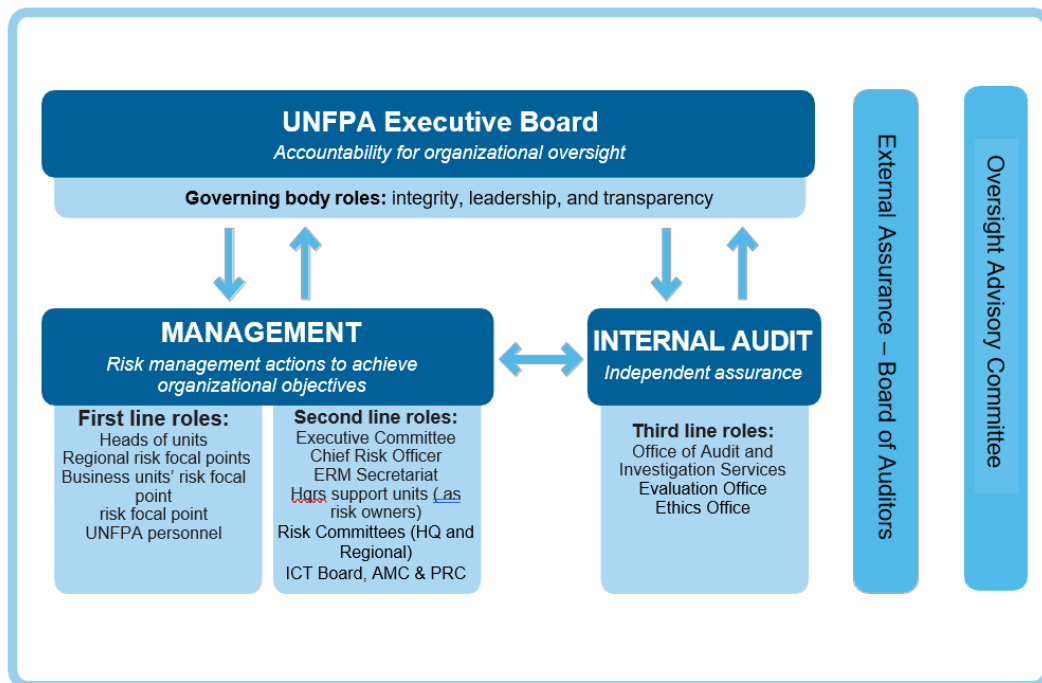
UNFPA Executive Board
Accountability for organizational oversight

Governing body roles: integrity, leadership, and transparency

MANAGEMENT
Risk management actions to achieve organizational objectives

First line roles:
Heads of units
Regional risk focal points
Business units' risk focal point
risk focal point
UNFPA personnel

Second line roles:
Executive Committee
Chief Risk Officer
ERM Secretariat
Hqrs support units ( as risk owners)
Risk Committees (HQ and Regional)
ICT Board, AMC & PRC

INTERNAL AUDIT
Independent assurance

Third line roles:
Office of Audit and Investigation Services
Evaluation Office
Ethics Office

External Assurance – Board of Auditors

Oversight Advisory Committee